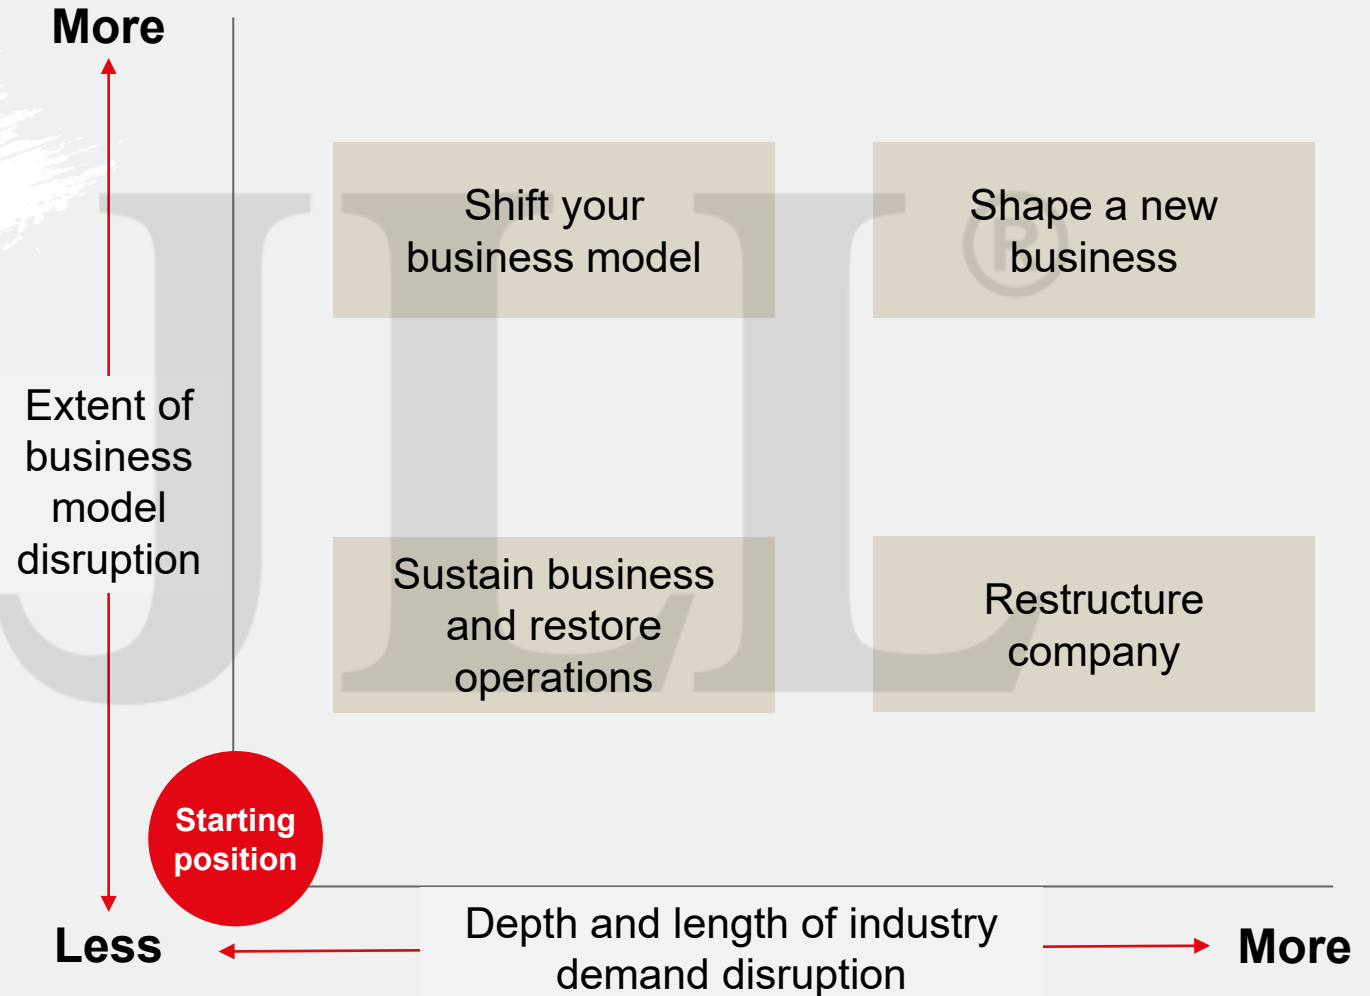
More

Extent of business model disruption

Less

Shift your business model

Shape a new business

Sustain business and restore operations

Restructure company

Starting position

Depth and length of industry demand disruption

More